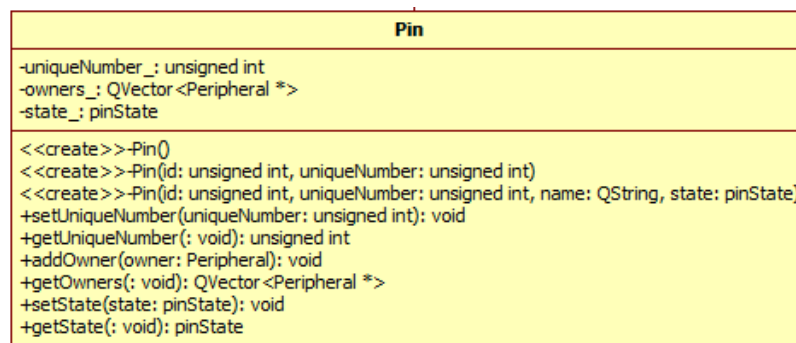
Pin

-uniqueNumber_: unsigned int
-owners_: QVector<Peripheral *>
-state_: pinState

<<create>>-Pin()
<<create>>-Pin(id: unsigned int, uniqueNumber: unsigned int)
<<create>>-Pin(id: unsigned int, uniqueNumber: unsigned int, name: QString, state: pinState)
+setUniqueNumber(uniqueNumber: unsigned int): void
+getUniqueNumber(: void): unsigned int
+addOwner(owner: Peripheral): void
+getOwners(: void): QVector<Peripheral *>
+setState(state: pinState): void
+getState(: void): pinState